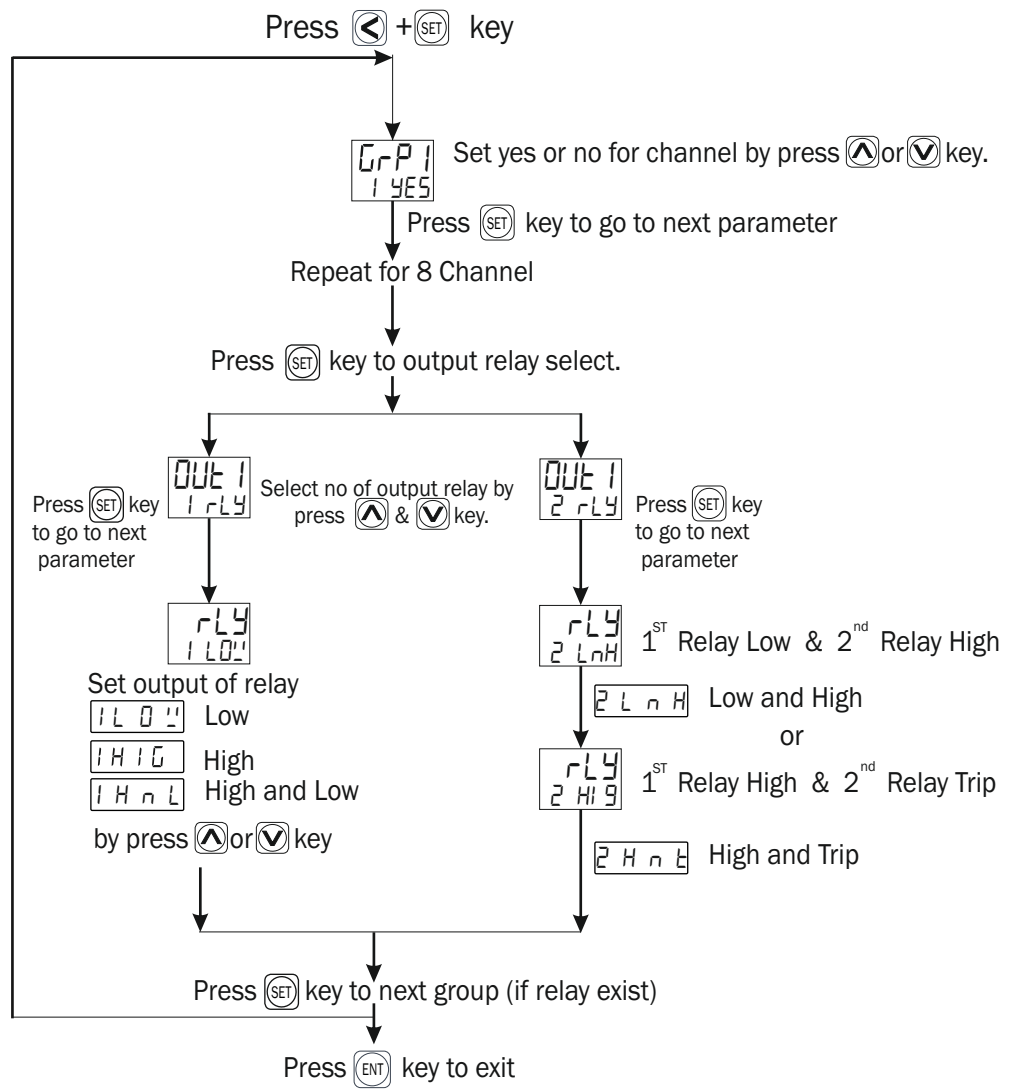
Press < + SET key

GrP1
1 YES

Set yes or no for channel by press ∧ or ∨ key.

Press SET key to go to next parameter

Repeat for 8 Channel

Press SET key to output relay select.

OUt1
1 rLY

Press SET key to go to next parameter

Select no of output relay by press ∧ & ∨ key.

OUt1
2 rLY

Press SET key to go to next parameter

rLY
1 LOW

Set output of relay

1LOW Low

1HIG High

1HnL High and Low

by press ∧ or ∨ key

rLY
2 LnH

$1^{ST}$ Relay Low & $2^{nd}$ Relay High

2LnH Low and High

or

rLY
2 HIG

$1^{ST}$ Relay High & $2^{nd}$ Relay Trip

2Hnt High and Trip

Press SET key to next group (if relay exist)

Press ENT key to exit